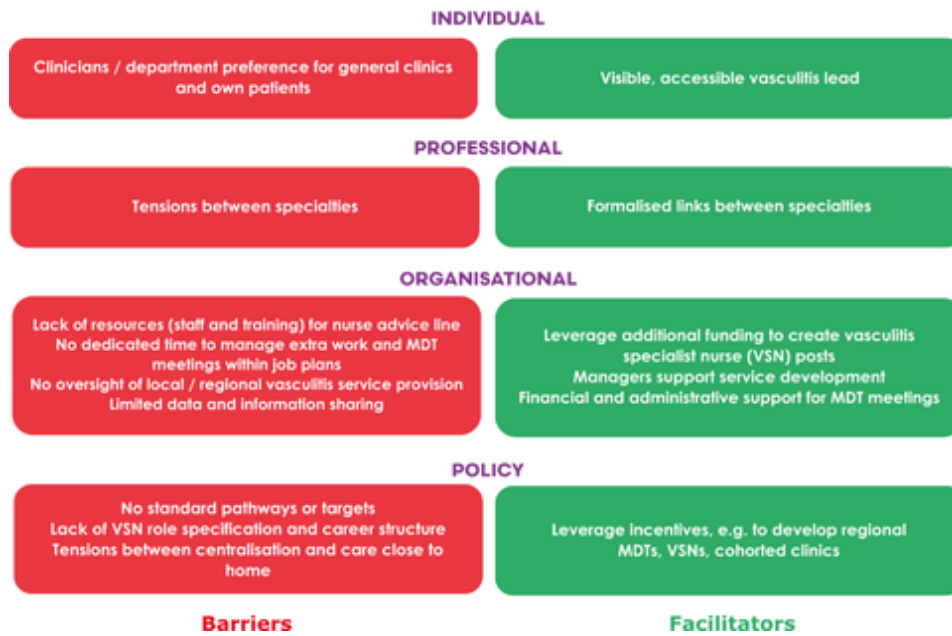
INDIVIDUAL

Clinicians / department preference for general clinics and own patients

Visible, accessible vasculitis lead

PROFESSIONAL

Tensions between specialties

Formalised links between specialties

ORGANISATIONAL

Lack of resources (staff and training) for nurse advice line
No dedicated time to manage extra work and MDT meetings within job plans
No oversight of local / regional vasculitis service provision
Limited data and information sharing

Leverage additional funding to create vasculitis specialist nurse (VSN) posts
Managers support service development
Financial and administrative support for MDT meetings

POLICY

No standard pathways or targets
Lack of VSN role specification and career structure
Tensions between centralisation and care close to home

Leverage incentives, e.g. to develop regional MDTs, VSNs, cohorted clinics

Barriers

Facilitators